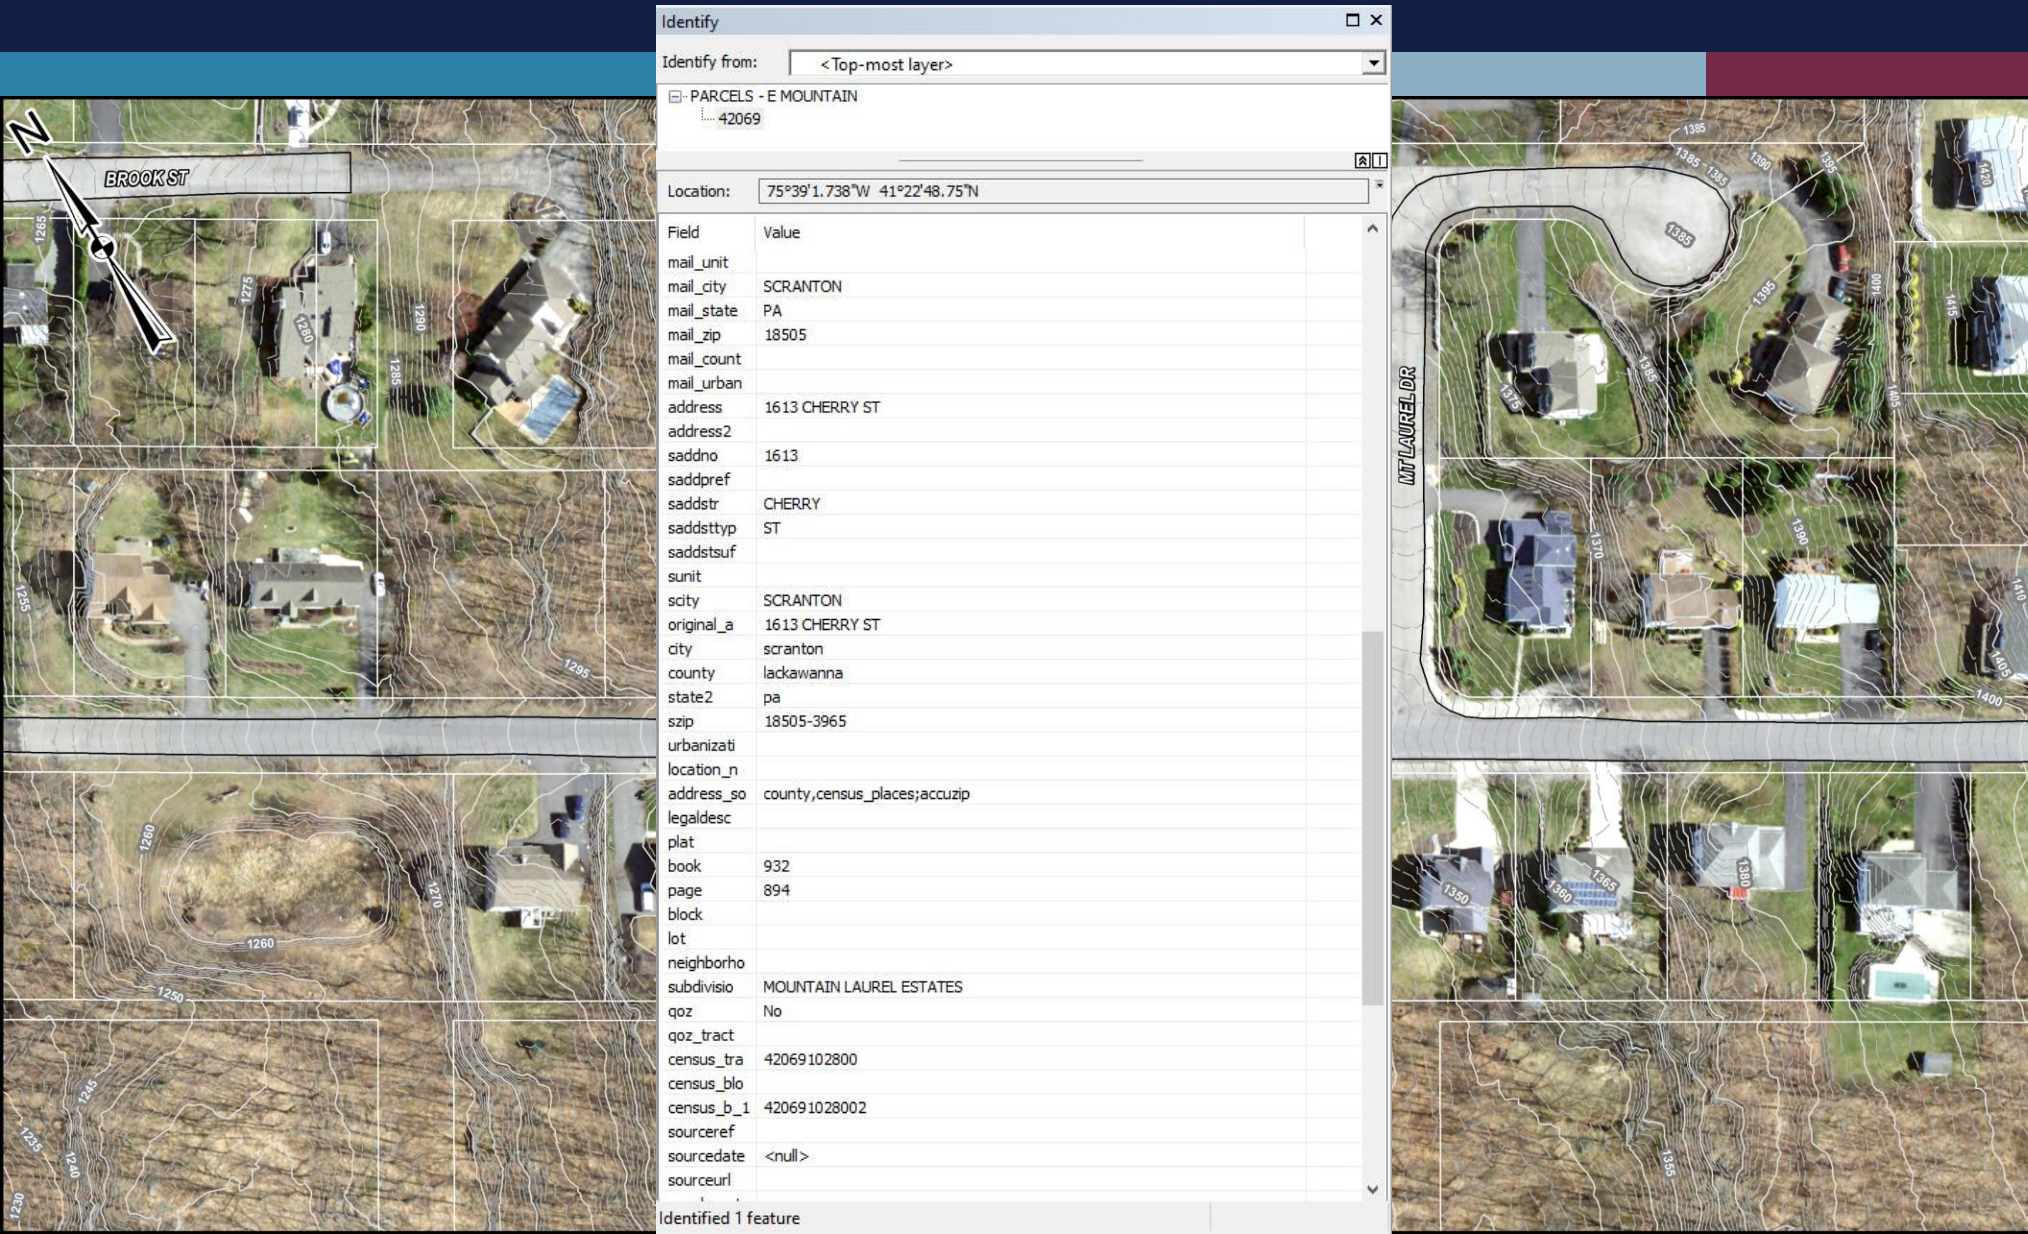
Identify

Identify from: <Top-most layer>

PARCELS - E MOUNTAIN
42069

Location: 75°39'1.738"W 41°22'48.75"N

| Field | Value |
|---|---|
| mail_unit | |
| mail_city | SCRANTON |
| mail_state | PA |
| mail_zip | 18505 |
| mail_count | |
| mail_urban | |
| address | 1613 CHERRY ST |
| address2 | |
| saddno | 1613 |
| saddpref | |
| saddstr | CHERRY |
| saddsttyp | ST |
| saddstsuf | |
| sunit | |
| scity | SCRANTON |
| original_a | 1613 CHERRY ST |
| city | scranton |
| county | lackawanna |
| state2 | pa |
| szip | 18505-3965 |
| urbanizati | |
| location_n | |
| address_so | county,census_places;accuzip |
| legaldesc | |
| plat | |
| book | 932 |
| page | 894 |
| block | |
| lot | |
| neighborho | |
| subdivisio | MOUNTAIN LAUREL ESTATES |
| qoz | No |
| qoz_tract | |
| census_tra | 42069102800 |
| census_blo | |
| census_b_1 | 420691028002 |
| sourceref | |
| sourcedate | <null> |
| sourceurl | |

Identified 1 feature

N
BROOK ST
MT LAUREL DR
1265 1275 1280 1290 1285 1255 1295 1260 1270 1260 1250 1245 1235 1240 1230
1385 1385 1385 1390 1395 1385 1420 1400 1415 1395 1380 1375 1405 1370 1390 1410 1405 1400 1350 1360 1365 1380 1355